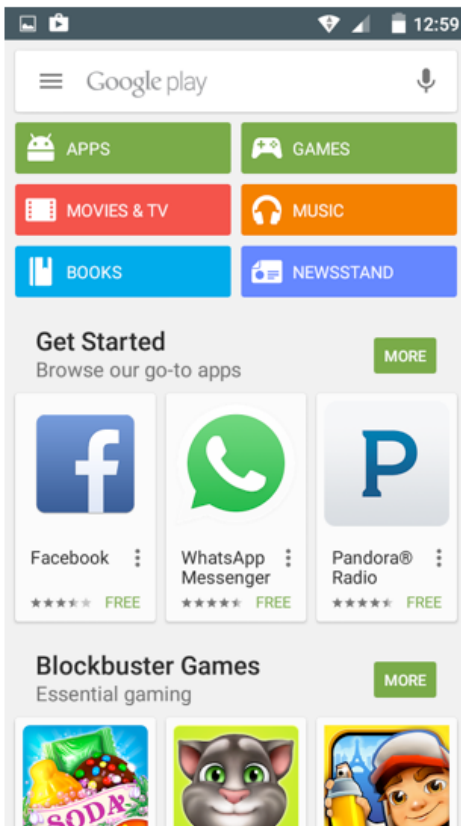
12:59

Google play

APPS
GAMES
MOVIES & TV
MUSIC
BOOKS
NEWSSTAND

Get Started
Browse our go-to apps
MORE

Facebook
FREE

WhatsApp Messenger
FREE

Pandora® Radio
FREE

Blockbuster Games
Essential gaming
MORE

SODA